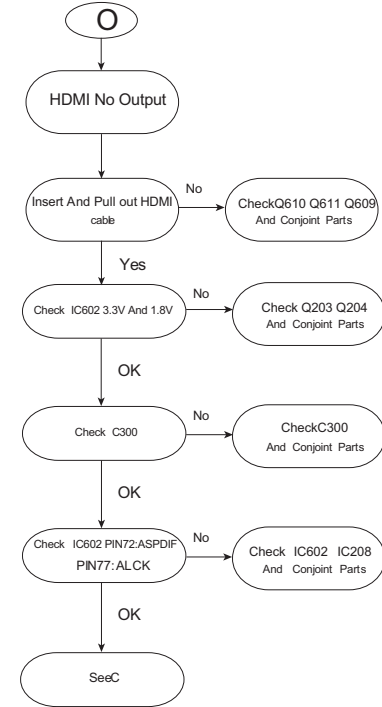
O

HDMI No Output

Insert And Pull out HDMI cable

No

CheckQ610 Q611 Q609 And Conjoint Parts

Yes

Check IC602 3.3V And 1.8V

No

Check Q203 Q204 And Conjoint Parts

OK

Check C300

No

CheckC300 And Conjoint Parts

OK

Check IC602 PIN72:ASPDIF PIN77:ALCK

No

Check IC602 IC208 And Conjoint Parts

OK

SeeC